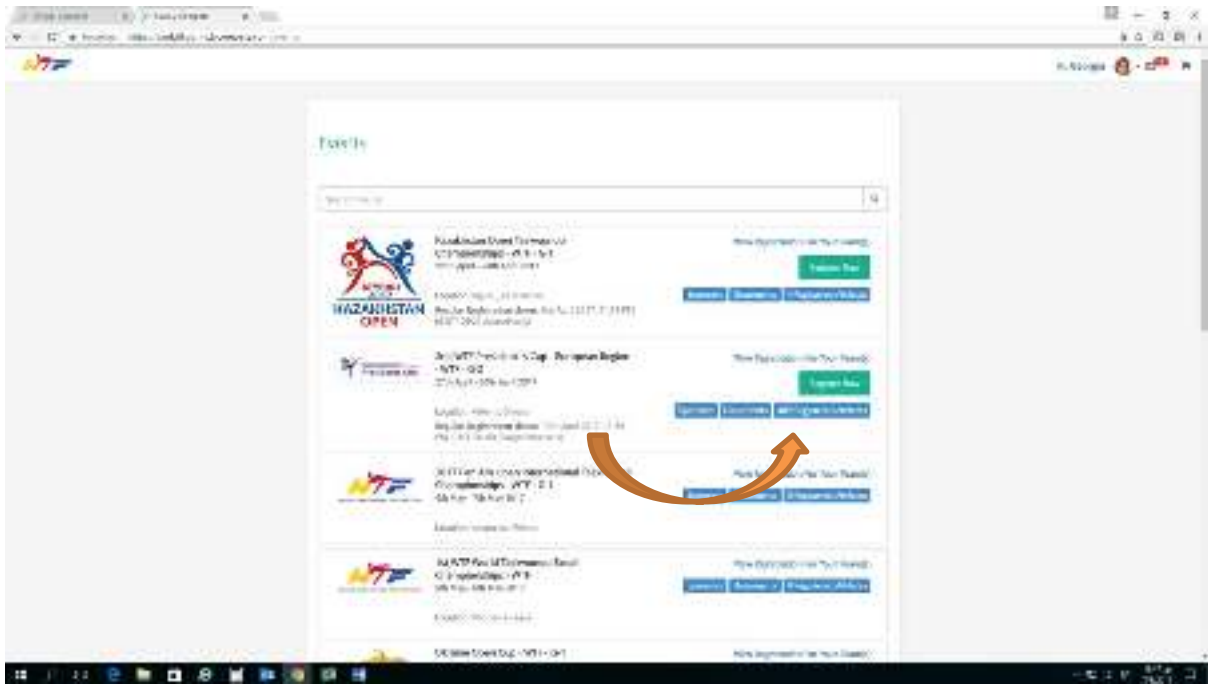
Events

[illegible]

KAZAKHSTAN OPEN

Kazakhstan Open Taekwondo Championships - WT - G-1

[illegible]

View Registration For Your Team(s)

Register Now

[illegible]

3rd WT President's Cup - European Region - WT - G-2

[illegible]

View Registration For Your Team(s)

Register Now

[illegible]

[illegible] Championships - WT - G-1

View Registration For Your Team(s)

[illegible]

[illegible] Championships - WT - G

View Registration For Your Team(s)

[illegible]

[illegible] - WT - G-1

View Registration For Your Team(s)